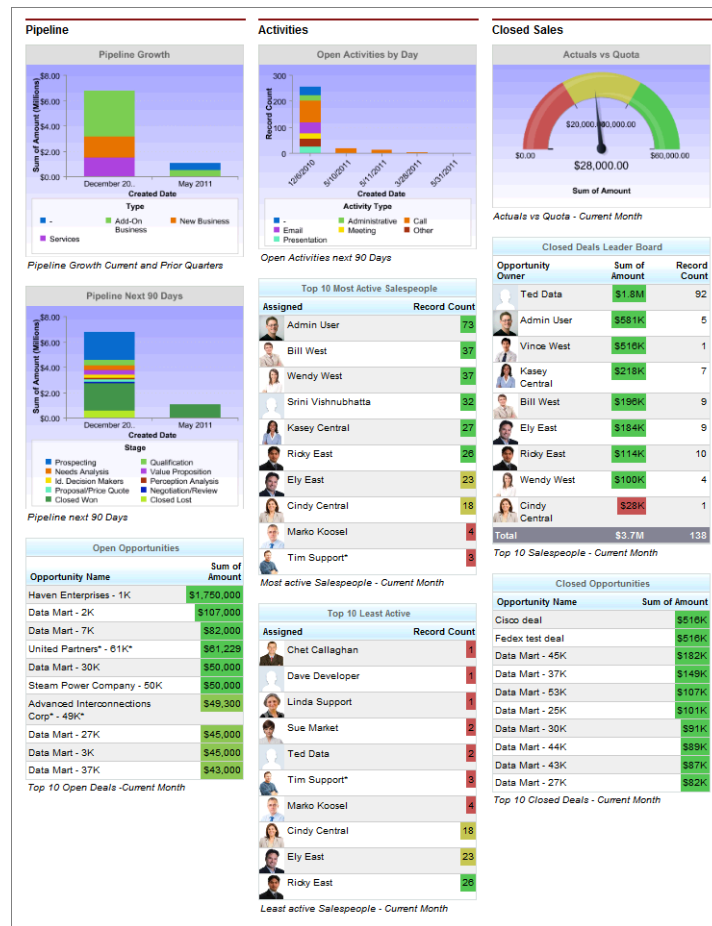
Pipeline

Pipeline Growth

$8.00
$6.00
$4.00
$2.00
$0.00

Sum of Amount (Millions)

December 20..
May 2011
Created Date

Type
-
Add-On Business
New Business
Services

Pipeline Growth Current and Prior Quarters

Pipeline Next 90 Days

$8.00
$6.00
$4.00
$2.00
$0.00

Sum of Amount (Millions)

December 20..
May 2011
Created Date

Stage
Prospecting
Qualification
Needs Analysis
Value Proposition
Id. Decision Makers
Perception Analysis
Proposal/Price Quote
Negotiation/Review
Closed Won
Closed Lost

Pipeline next 90 Days

Open Opportunities

| Opportunity Name | Sum of Amount |
|---|---|
| Haven Enterprises - 1K | $1,750,000 |
| Data Mart - 2K | $107,000 |
| Data Mart - 7K | $82,000 |
| United Partners* - 61K* | $61,229 |
| Data Mart - 30K | $50,000 |
| Steam Power Company - 50K | $50,000 |
| Advanced Interconnections Corp* - 49K* | $49,300 |
| Data Mart - 27K | $45,000 |
| Data Mart - 3K | $45,000 |
| Data Mart - 37K | $43,000 |

Top 10 Open Deals -Current Month

Activities

Open Activities by Day

300
200
100
0

Record Count

12/6/2010
5/10/2011
5/11/2011
3/28/2011
5/31/2011
Created Date

Activity Type
-
Administrative
Call
Email
Meeting
Other
Presentation

Open Activities next 90 Days

Top 10 Most Active Salespeople

| Assigned | Record Count |
|---|---|
| Admin User | 73 |
| Bill West | 37 |
| Wendy West | 37 |
| Srini Vishnubhatta | 32 |
| Kasey Central | 27 |
| Ricky East | 26 |
| Ely East | 23 |
| Cindy Central | 18 |
| Marko Koosel | 4 |
| Tim Support* | 3 |

Most active Salespeople - Current Month

Top 10 Least Active

| Assigned | Record Count |
|---|---|
| Chet Callaghan | 1 |
| Dave Developer | 1 |
| Linda Support | 1 |
| Sue Market | 2 |
| Ted Data | 2 |
| Tim Support* | 3 |
| Marko Koosel | 4 |
| Cindy Central | 18 |
| Ely East | 23 |
| Ricky East | 26 |

Least active Salespeople - Current Month

Closed Sales

Actuals vs Quota

$0.00
$20,000.00
$40,000.00
$60,000.00
$28,000.00
Sum of Amount

Actuals vs Quota - Current Month

Closed Deals Leader Board

| Opportunity Owner | Sum of Amount | Record Count |
|---|---|---|
| Ted Data | $1.8M | 92 |
| Admin User | $581K | 5 |
| Vince West | $516K | 1 |
| Kasey Central | $218K | 7 |
| Bill West | $196K | 9 |
| Ely East | $184K | 9 |
| Ricky East | $114K | 10 |
| Wendy West | $100K | 4 |
| Cindy Central | $28K | 1 |
| Total | $3.7M | 138 |

Top 10 Salespeople - Current Month

Closed Opportunities

| Opportunity Name | Sum of Amount |
|---|---|
| Cisco deal | $516K |
| Fedex test deal | $516K |
| Data Mart - 45K | $182K |
| Data Mart - 37K | $149K |
| Data Mart - 53K | $107K |
| Data Mart - 25K | $101K |
| Data Mart - 30K | $91K |
| Data Mart - 44K | $89K |
| Data Mart - 43K | $87K |
| Data Mart - 27K | $82K |

Top 10 Closed Deals - Current Month